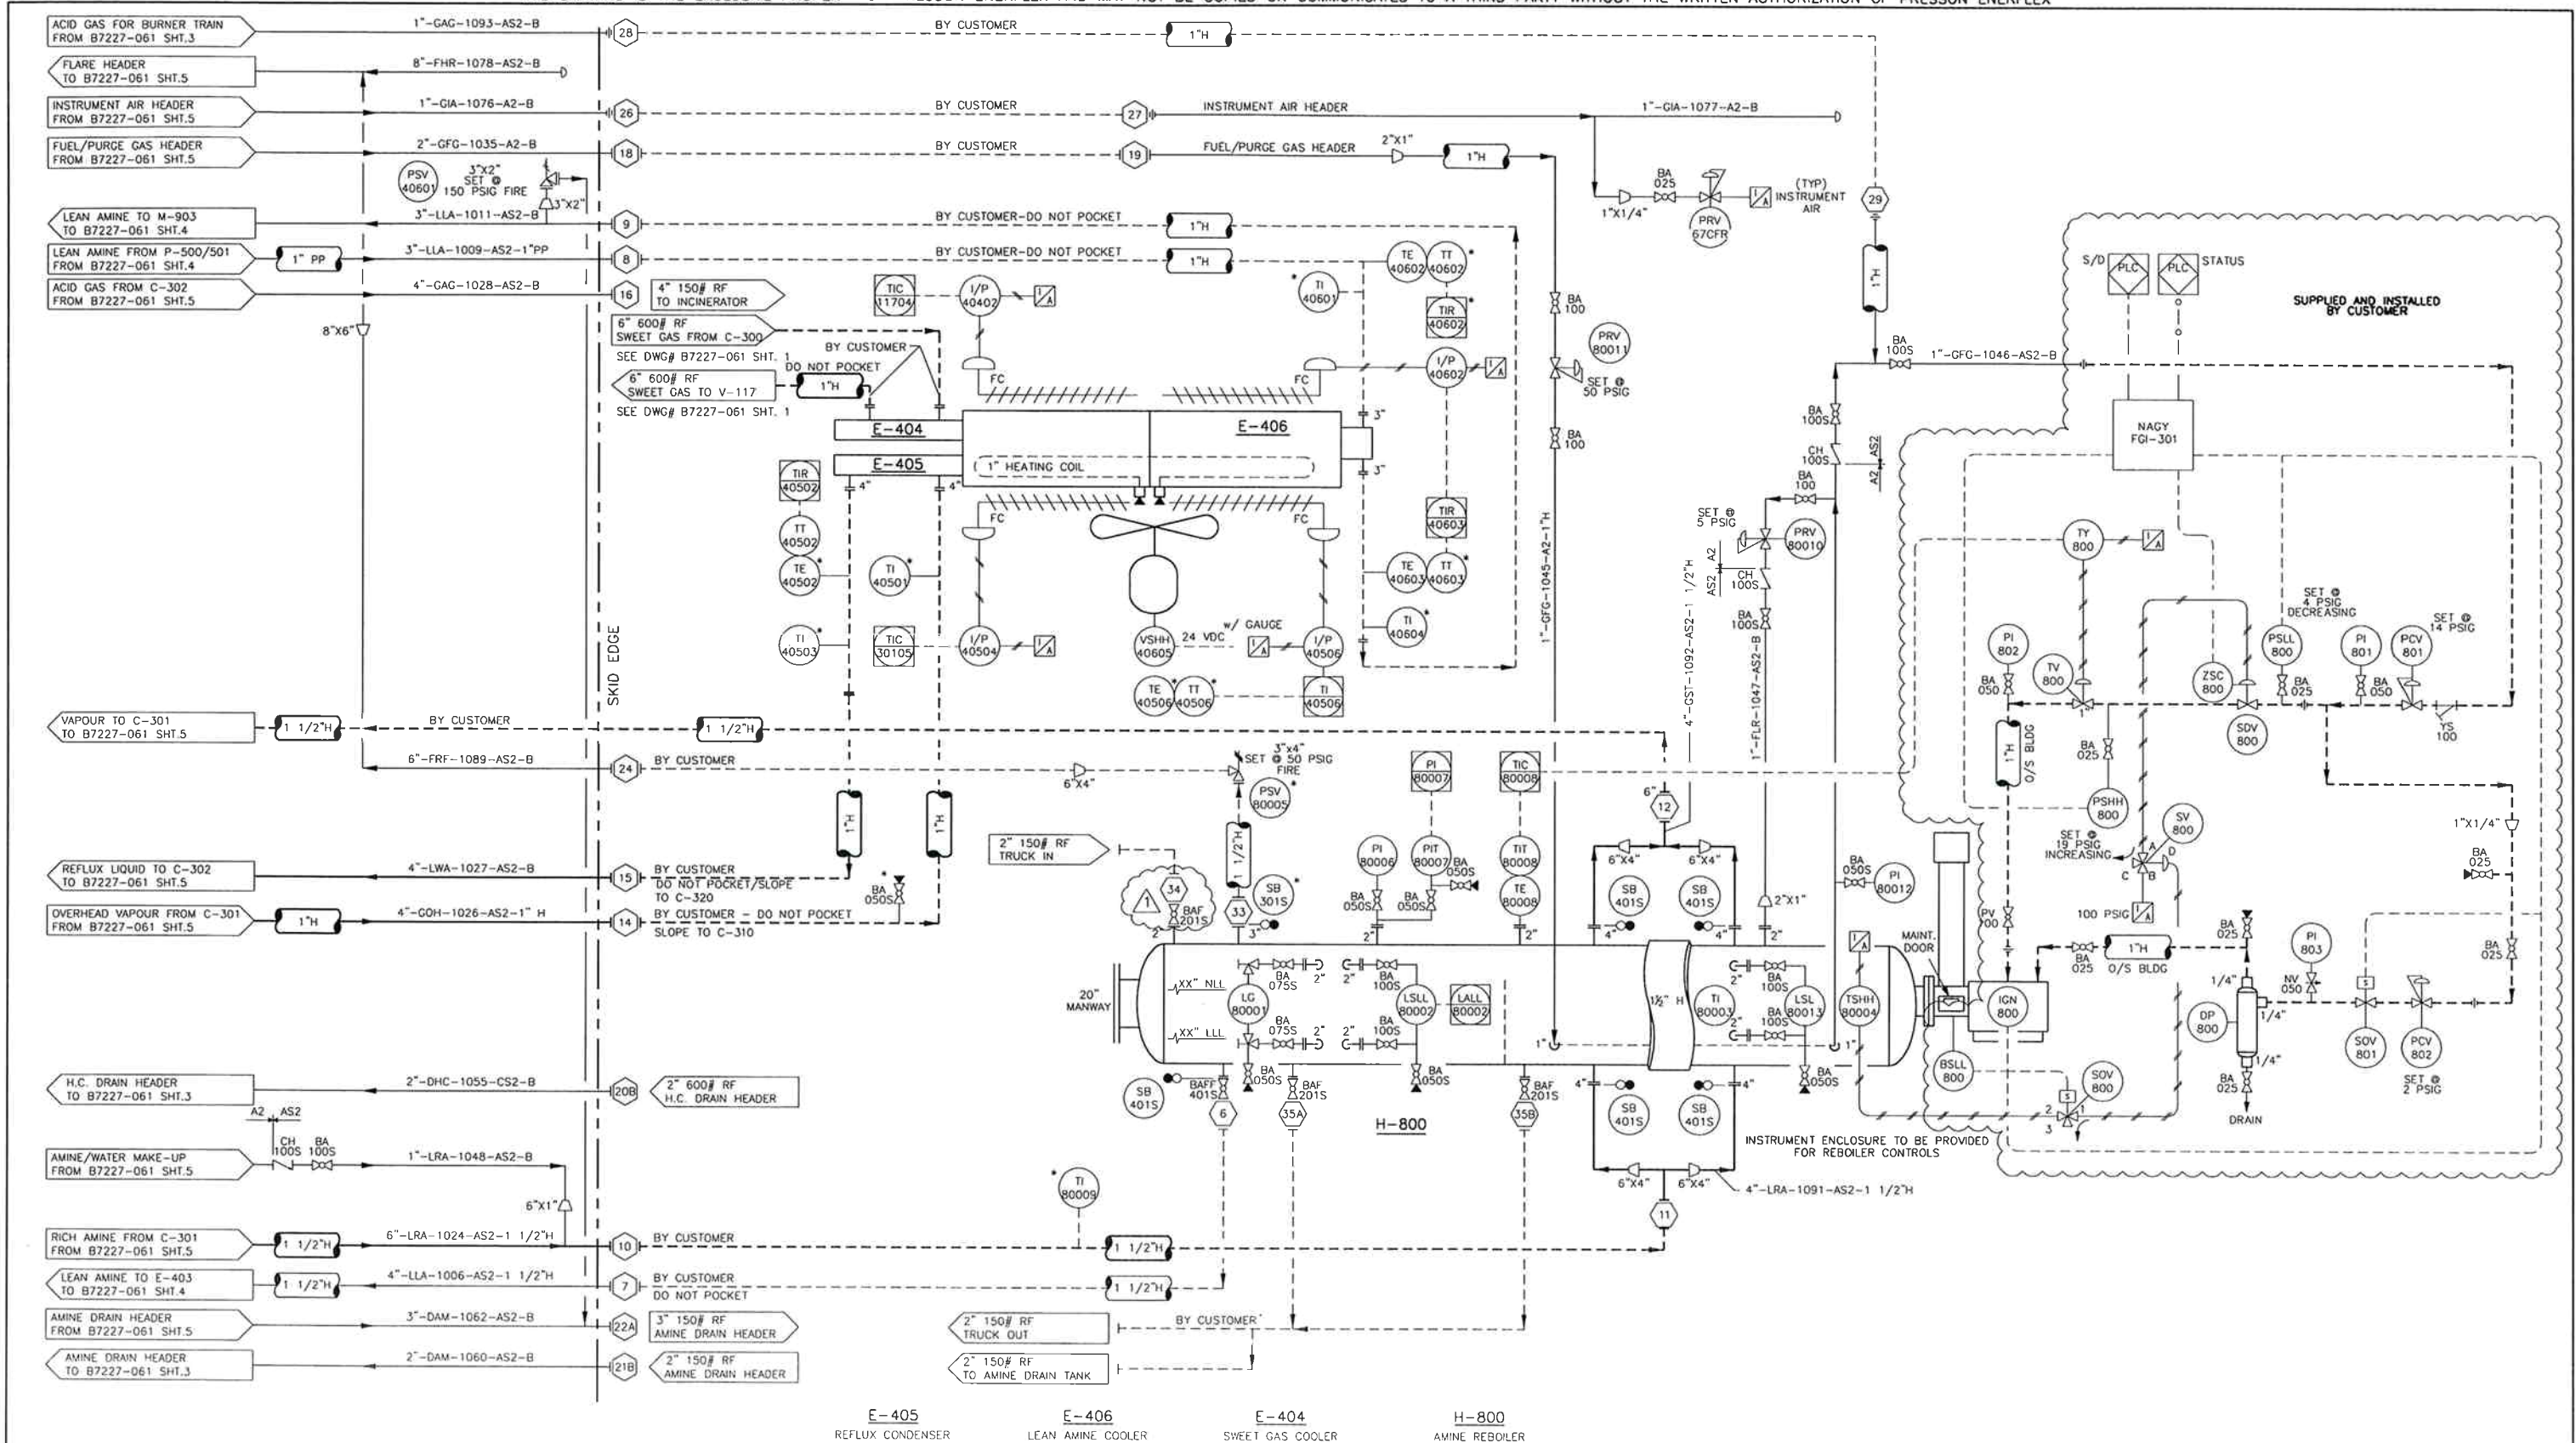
ACID GAS FOR BURNER TRAIN FROM B7227-061 SHT.3
1"-GAG-1093-AS2-B
28
BY CUSTOMER
1"H

FLARE HEADER TO B7227-061 SHT.5
8"-FHR-1078-AS2-B

INSTRUMENT AIR HEADER FROM B7227-061 SHT.5
1"-GIA-1076-A2-B
26
BY CUSTOMER
27
INSTRUMENT AIR HEADER
1"-GIA-1077-A2-B

FUEL/PURGE GAS HEADER FROM B7227-061 SHT.5
2"-GFG-1035-A2-B
18
BY CUSTOMER
19
FUEL/PURGE GAS HEADER
2"X1"
1"H

PSV 4060
3"X2" SET @ 150 PSIG FIRE
3"X2"

BA 025
1"X1/4"
PRV 67CFR
(TYP) INSTRUMENT AIR
29

LEAN AMINE TO M-903 TO B7227-061 SHT.4
3"-LLA-1011-AS2-B
9
BY CUSTOMER-DO NOT POCKET
1"H

LEAN AMINE FROM P-500/501 FROM B7227-061 SHT.4
1" PP
3"-LLA-1009-AS2-1"PP
8
BY CUSTOMER-DO NOT POCKET
1"H

ACID GAS FROM C-302 FROM B7227-061 SHT.5
4"-GAG-1028-AS2-B
16
4" 150# RF TO INCINERATOR

8"X6"

6" 600# RF SWEET GAS FROM C-300
SEE DWG# B7227-061 SHT. 1
BY CUSTOMER
DO NOT POCKET
6" 600# RF SWEET GAS TO V-117
1"H
SEE DWG# B7227-061 SHT. 1

TIC 11704
I/P 40402
TE 40602
TT 40602
TI 40601
TIR 40602
I/P 40602
FC
FC
3"
3"
E-404
E-406
E-405
1" HEATING COIL
4"
4"
TIR 40502
TT 40502
TE 40502
TI 40501
FC
FC
TIR 40603
TE 40603
TT 40603
TI 40604
TI 40503
TIC 30105
I/P 40504
VSHH 40605
24 VDC
w/ GAUGE
I/P 40506
TE 40506
TT 40506
TI 40506

BA 100
PRV 80011
SET @ 50 PSIG
BA 100
1"-GFG-1045-A2-1"H

SKID EDGE

1"H
BA 100S
1"-GFG-1046-AS2-B
S/D
PLC
PLC
STATUS
SUPPLIED AND INSTALLED BY CUSTOMER
NAGY FGI-301
BA 100S
CH 100S
AS2
A2
BA 100
SET @ 5 PSIG
PRV 80010
A2
AS2
CH 100S
BA 100S
4"-GST-1092-AS2-1 1/2"H
1"-FLR-1047-AS2-B

TY 800
SET @ 4 PSIG DECREASING
SET @ 14 PSIG
PI 802
TV 800
BA 050
ZSC 800
PSLL 800
PI 801
PCV 801
BA 025
BA 050
1"
SDV 800
YS 100
1"H
O/S BLDG
BA 025
PSHH 800
SV 800
SET @ 19 PSIG INCREASING
A
D
C
B
100 PSIG
1"X1/4"
BA 025

VAPOUR TO C-301 TO B7227-061 SHT.5
1 1/2"H
BY CUSTOMER
1 1/2"H

6"-FRF-1089-AS2-B
24
BY CUSTOMER
6"X4"
3"x4" SET @ 50 PSIG FIRE
PSV 80005
PI 80007
TIC 80008
6"
12
6"X4"
6"X4"

2" 150# RF TRUCK IN
1 1/2"H
1"H
1"H

REFLUX LIQUID TO C-302 TO B7227-061 SHT.5
4"-LWA-1027-AS2-B
15
BY CUSTOMER
DO NOT POCKET/SLOPE TO C-320

OVERHEAD VAPOUR FROM C-301 FROM B7227-061 SHT.5
1"H
4"-GOH-1026-AS2-1" H
14
BY CUSTOMER - DO NOT POCKET
SLOPE TO C-310
BA 050S

34
1
BAF 201S
33
SB 301S
PI 80006
PIT 80007
BA 050S
TIT 80008
TE 80008
BA 050S
BA 050S
SB 401S
SB 401S
2"X1"
2"
3"
2"
2"
4"
4"
2"
BA 050S
PI 80012

20" MANWAY
XX" NLL
XX" LLL
LG 80001
BA 075S
2"
2"
BA 100S
LSLL 80002
LALL 80002
BA 075S
2"
2"
BA 100S
1½" H
TI 80003
2"
BA 100S
LSL 80013
BA 100S
2"
TSHH 80004
1"
1"
MAINT. DOOR
IGN 800
BSLL 800
PV 00
BA 025
1"H
O/S BLDG
BA 025
PI 803
1/4"
NV 050
1/4"
DP 800
1/4"
SOV 801
PCV 802
SET @ 2 PSIG
BA 025
BA 025
DRAIN
SOV 800
2
1
3

H.C. DRAIN HEADER TO B7227-061 SHT.3
2"-DHC-1055-CS2-B
20B
2" 600# RF H.C. DRAIN HEADER
SB 401S
BAFF 401S
6
BA 050S
BAF 201S
35A
BA 050S
35B
BAF 201S
4"
4"
SB 401S
SB 401S
BA 050S
H-800
INSTRUMENT ENCLOSURE TO BE PROVIDED FOR REBOILER CONTROLS

A2 AS2
CH 100S
BA 100S
AMINE/WATER MAKE-UP FROM B7227-061 SHT.5
1"-LRA-1048-AS2-B
6"X1"
6"X4"
6"X4"
4"-LRA-1091-AS2-1 1/2"H
11
TI 80009

RICH AMINE FROM C-301 FROM B7227-061 SHT.5
1 1/2"H
6"-LRA-1024-AS2-1 1/2"H
10
BY CUSTOMER
1 1/2"H

LEAN AMINE TO E-403 TO B7227-061 SHT.4
1 1/2"H
4"-LLA-1006-AS2-1 1/2"H
7
BY CUSTOMER
DO NOT POCKET
1 1/2"H

AMINE DRAIN HEADER FROM B7227-061 SHT.5
3"-DAM-1062-AS2-B
22A
3" 150# RF AMINE DRAIN HEADER
2" 150# RF TRUCK OUT
BY CUSTOMER

AMINE DRAIN HEADER TO B7227-061 SHT.3
2"-DAM-1060-AS2-B
21B
2" 150# RF AMINE DRAIN HEADER
2" 150# RF TO AMINE DRAIN TANK

E-405 REFLUX CONDENSER
E-406 LEAN AMINE COOLER
E-404 SWEET GAS COOLER
H-800 AMINE REBOILER